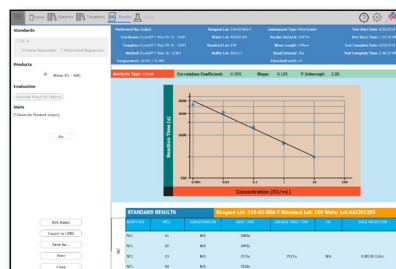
Assay Libraries Templates Results

Standards

Products

Water (EC - ABC)

Evaluation

Units

Go

Analysis Type: Linear

Correlation Coefficient: -0.995

Slope: -0.195

Y-Intercept: 2.88

Reaction Time (s)

Concentration (EU/mL)

STANDARD RESULTS

Reagent Lot: 318-03-006-T Standard Lot: 150 Water Lot:AAJ207285

S01

S02

S03

S04

N/A

RSK Maker

Export to LIMS

Save As...

Print

Close